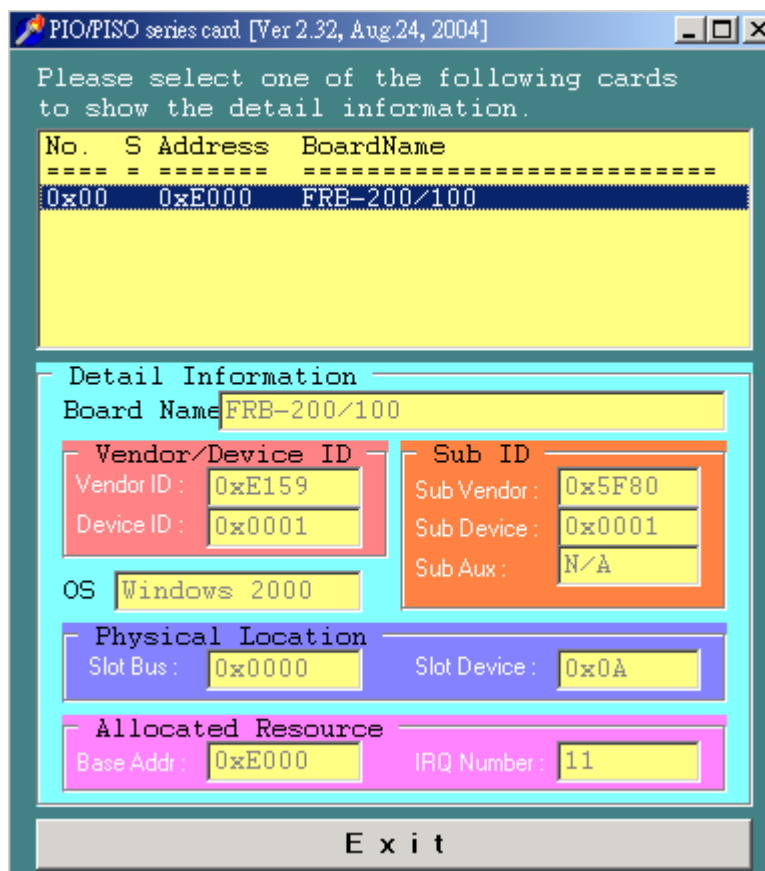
PIO/PISO series card [Ver 2.32, Aug.24, 2004]

Please select one of the following cards to show the detail information.

No. S Address BoardName
==== = ====== ========================
0x00 0xE000 FRB-200/100

Detail Information
Board Name FRB-200/100

Vendor/Device ID
Vendor ID : 0xE159
Device ID : 0x0001

Sub ID
Sub Vendor : 0x5F80
Sub Device : 0x0001
Sub Aux : N/A

OS Windows 2000

Physical Location
Slot Bus : 0x0000
Slot Device : 0x0A

Allocated Resource
Base Addr : 0xE000
IRQ Number : 11

E x i t